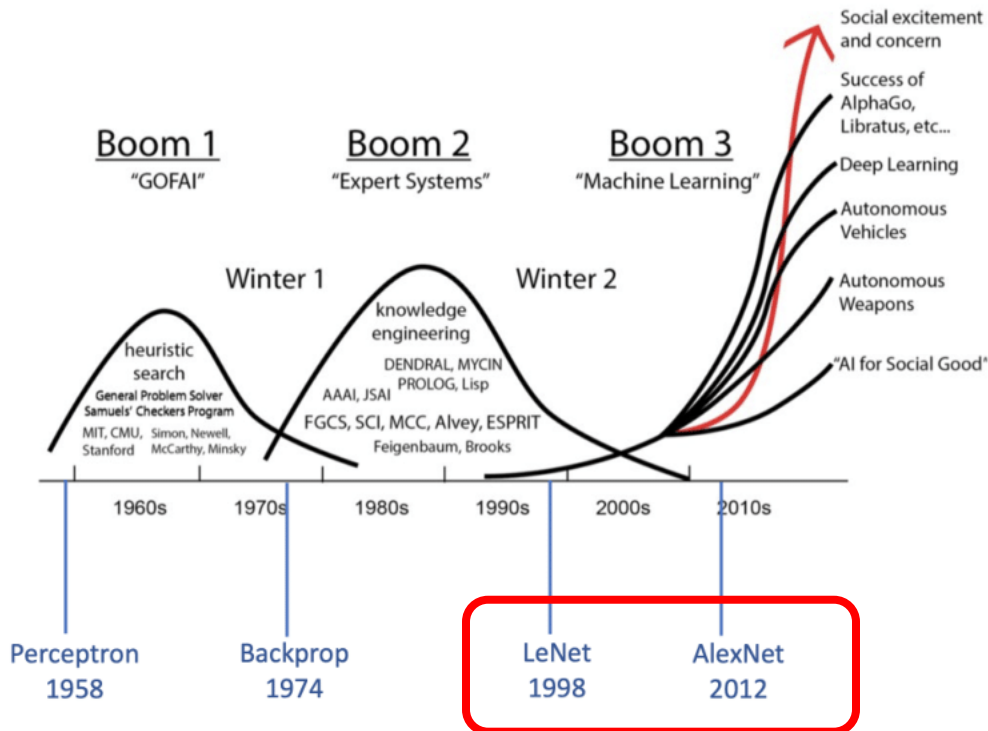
Boom 1
"GOFAI"

Boom 2
"Expert Systems"

Boom 3
"Machine Learning"

Social excitement and concern

Success of AlphaGo, Libratus, etc...

Deep Learning

Autonomous Vehicles

Autonomous Weapons

"AI for Social Good"

Winter 1

Winter 2

heuristic search
General Problem Solver
Samuels' Checkers Program
MIT, CMU, Stanford
Simon, Newell, McCarthy, Minsky

knowledge engineering
DENDRAL, MYCIN
PROLOG, Lisp
AAAI, JSAI
FGCS, SCI, MCC, Alvey, ESPRIT
Feigenbaum, Brooks

1960s
1970s
1980s
1990s
2000s
2010s

Perceptron
1958

Backprop
1974

LeNet
1998

AlexNet
2012